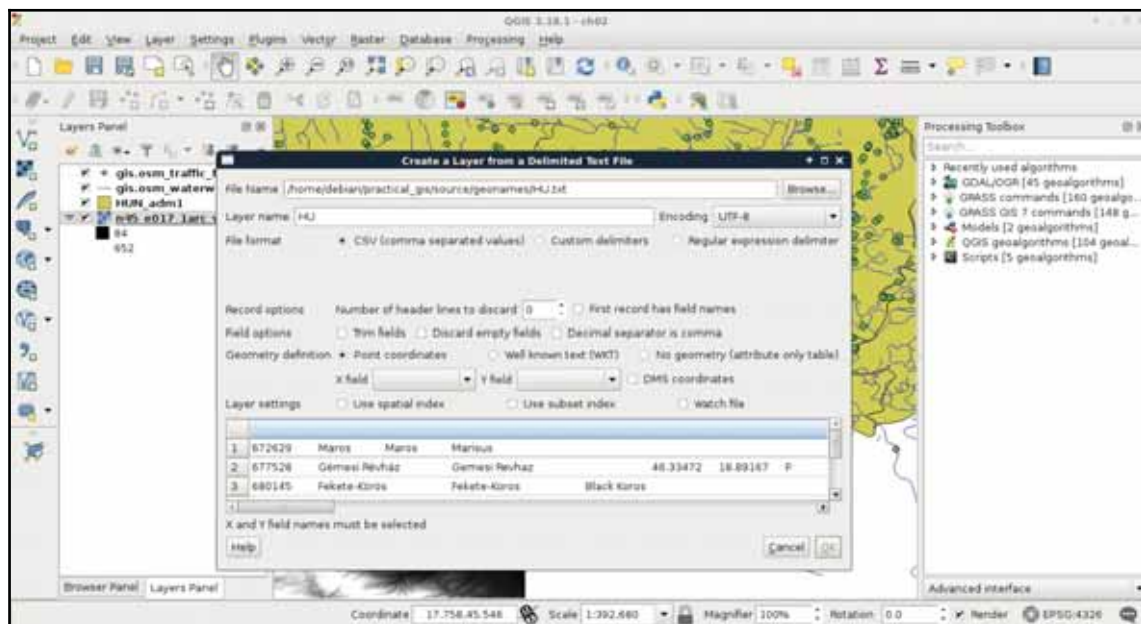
QGIS 2.18.1 - ch02

Project Edit View Layer Settings Plugins Vector Raster Database Processing Help

Layers Panel

gis.osm_traffic_
gis.osm_waterw
HUN_adm1
n45_e017_1arc
84
652

Create a Layer from a Delimited Text File

File Name /home/debian/practical_gis/source/geonames/HU.txt Browse...

Layer name HU Encoding UTF-8

File format CSV (comma separated values) Custom delimiters Regular expression delimiter

Record options Number of header lines to discard 0 First record has field names

Field options Trim fields Discard empty fields Decimal separator is comma

Geometry definition Point coordinates Well known text (WKT) No geometry (attribute only table)

X field Y field DMS coordinates

Layer settings Use spatial index Use subset index Watch file

| | | | | | | | |
|---|---|---|---|---|---|---|---|
| 1 | 672629 | Maros | Maros | Marisus | | | |
| 2 | 677526 | Gemesi Révház | Gemesi Revhaz | | 46.33472 | 18.89167 | P |
| 3 | 680145 | Fekete-Koros | Fekete-Koros | Black Koros | | | |

X and Y field names must be selected

Help Cancel OK

Processing Toolbox

Search...

Recently used algorithms
GDAL/OGR [45 geoalgorithms]
GRASS commands [160 geoalgo...
GRASS GIS 7 commands [148 g...
Models [2 geoalgorithms]
QGIS geoalgorithms [104 geoal...
Scripts [5 geoalgorithms]

Browser Panel Layers Panel

Advanced interface

Coordinate 17.758,45.546 Scale 1:392,680 Magnifier 100% Rotation 0.0 Render EPSG:4326